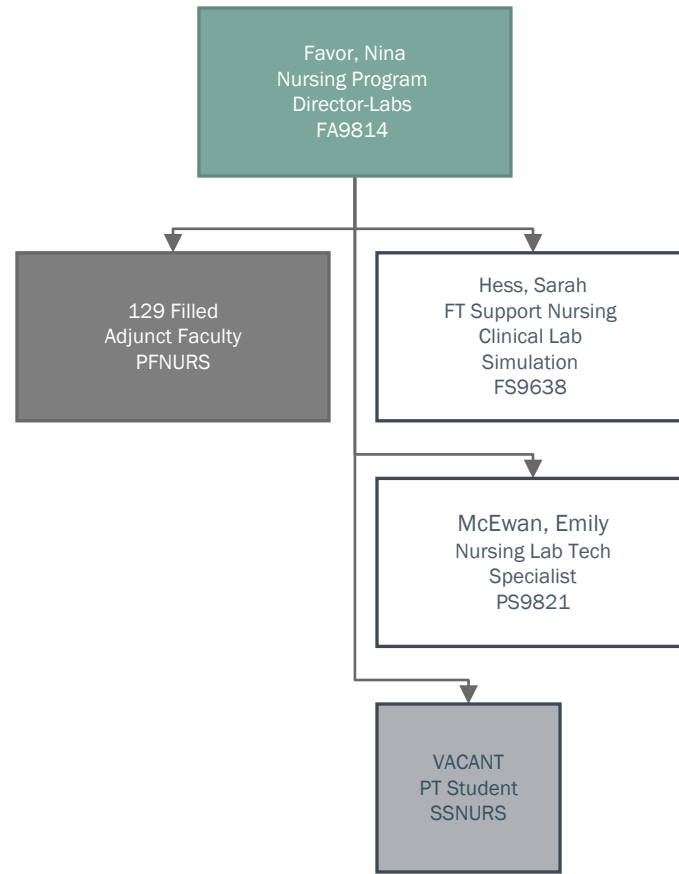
Favor, Nina
Nursing Program
Director-Labs
FA9814

129 Filled
Adjunct Faculty
PFNURS

Hess, Sarah
FT Support Nursing
Clinical Lab
Simulation
FS9638

McEwan, Emily
Nursing Lab Tech
Specialist
PS9821

VACANT
PT Student
SSNURS